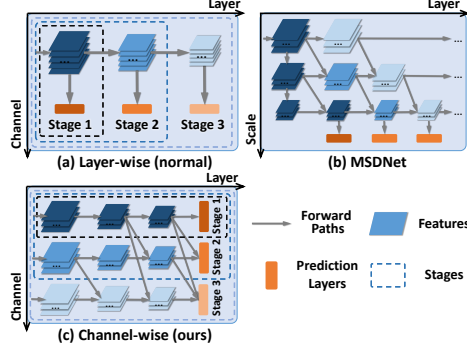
Layer

Channel

Stage 1

Stage 2

Stage 3

(a) Layer-wise (normal)

Layer

Scale

(b) MSDNet

Layer

Stage 1

Stage 2

Stage 3

Channel

(c) Channel-wise (ours)

Forward Paths

Features

Prediction Layers

Stages